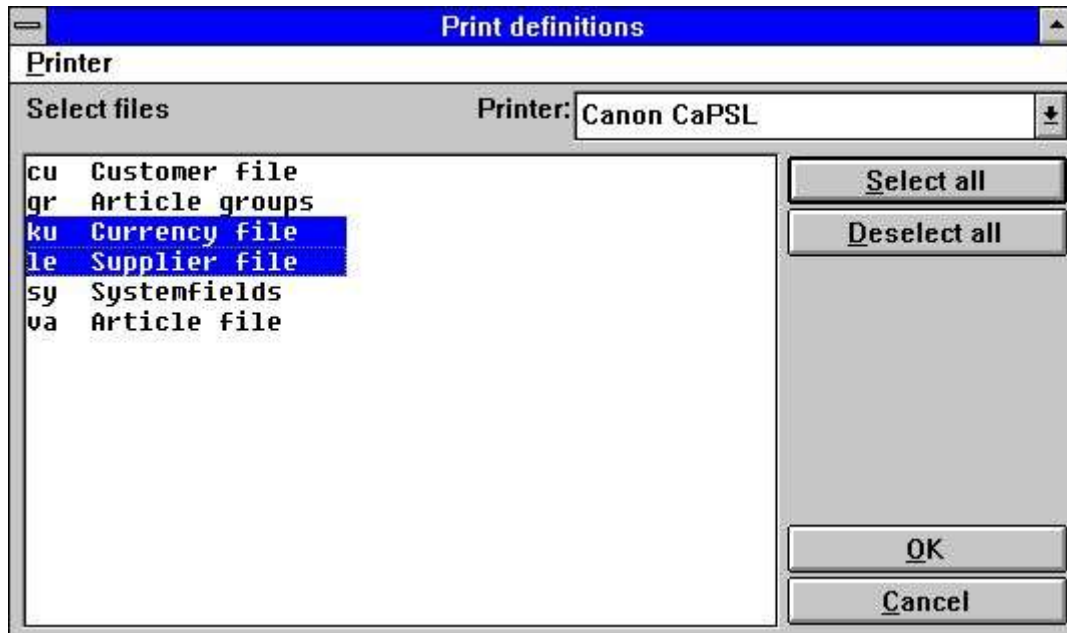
Print definitions

Printer

Select files

Printer: Canon CaPSL

cu Customer file
gr Article groups
ku Currency file
le Supplier file
sy Systemfields
va Article file

Select all

Deselect all

OK

Cancel